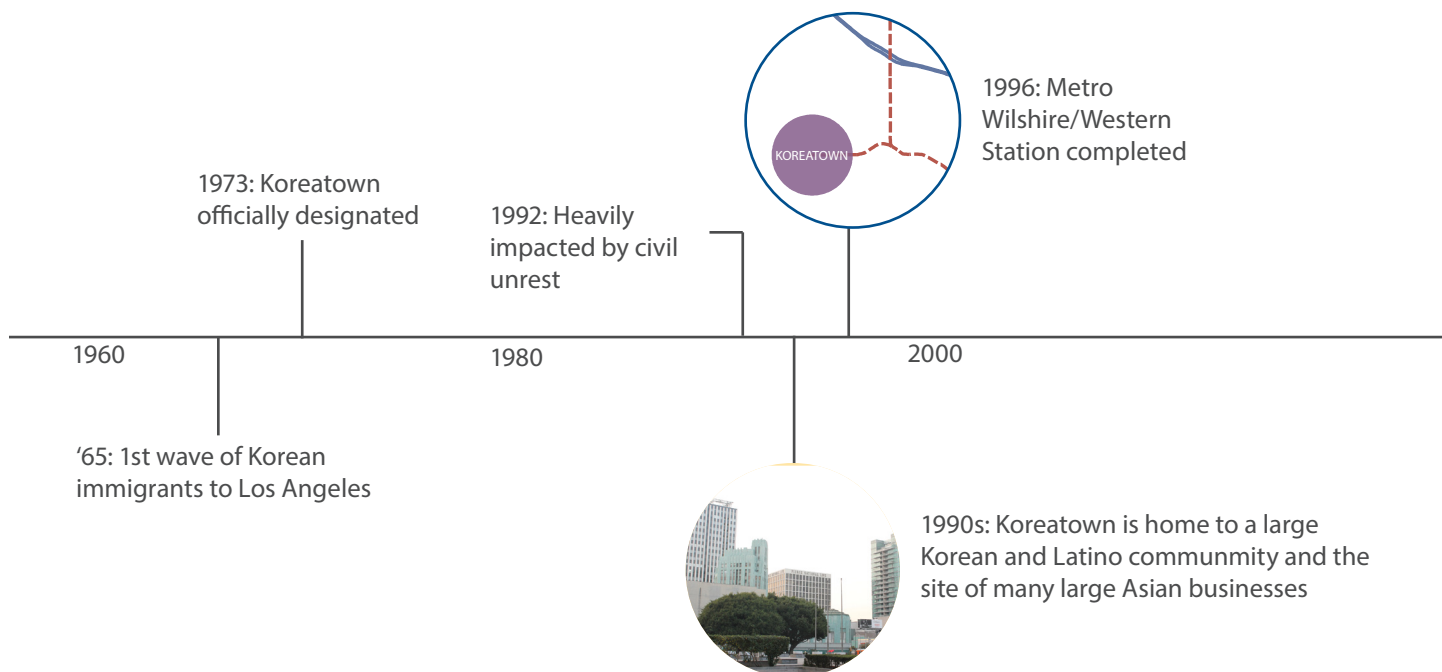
KOREATOWN

1996: Metro Wilshire/Western Station completed

1973: Koreatown officially designated

1992: Heavily impacted by civil unrest

1960

1980

2000

‘65: 1st wave of Korean immigrants to Los Angeles

1990s: Koreatown is home to a large Korean and Latino communmity and the site of many large Asian businesses